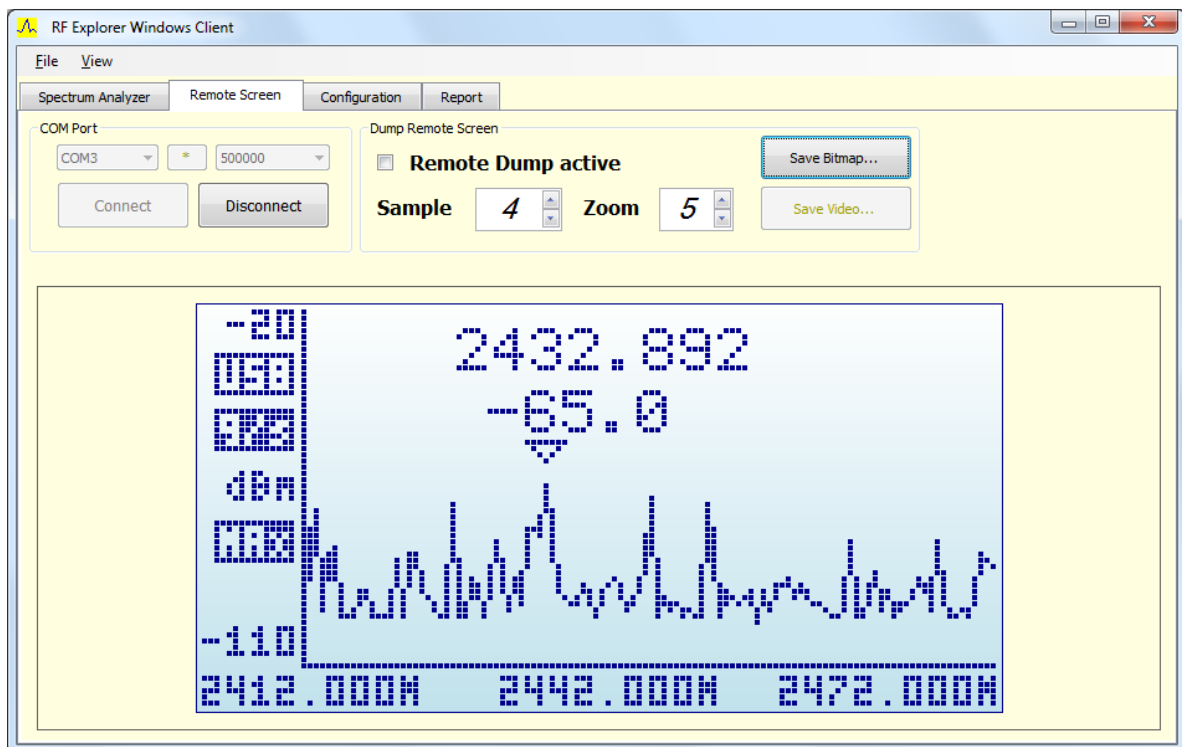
RF Explorer Windows Client

File View

Spectrum Analyzer | Remote Screen | Configuration | Report

COM Port
COM3 * 500000
Connect Disconnect

Dump Remote Screen
Remote Dump active
Sample 4 Zoom 5
Save Bitmap...
Save Video...

-20
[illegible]
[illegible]
dBm
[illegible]
-110

2432.892
-65.0

2412.000M 2442.000M 2472.000M